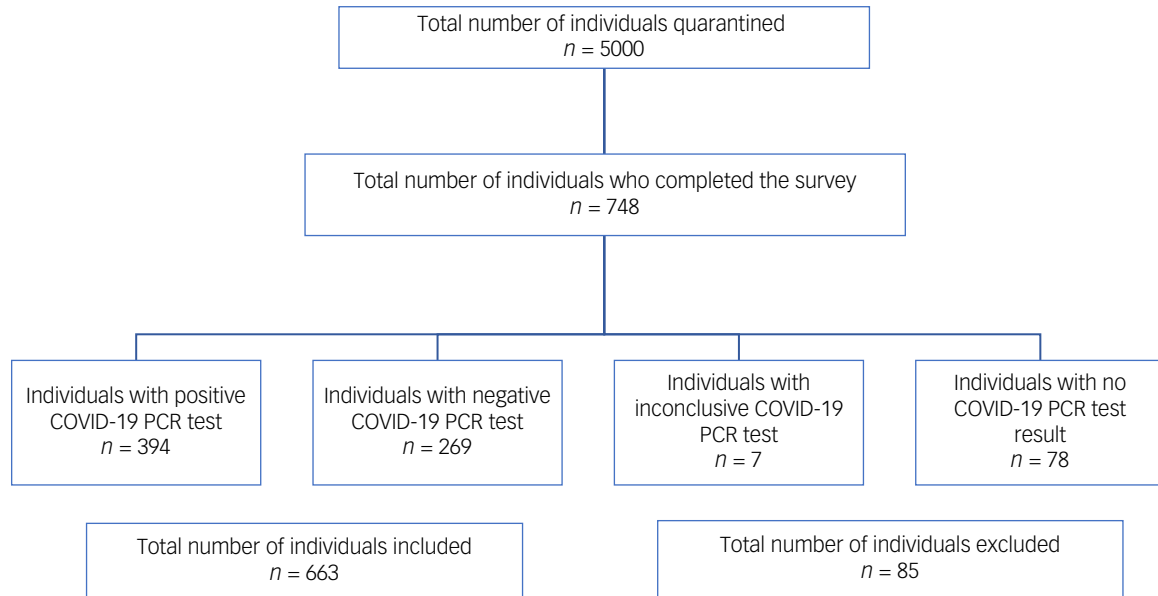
Total number of individuals quarantined
$n = 5000$

Total number of individuals who completed the survey
$n = 748$

Individuals with positive COVID-19 PCR test
$n = 394$

Individuals with negative COVID-19 PCR test
$n = 269$

Individuals with inconclusive COVID-19 PCR test
$n = 7$

Individuals with no COVID-19 PCR test result
$n = 78$

Total number of individuals included
$n = 663$

Total number of individuals excluded
$n = 85$